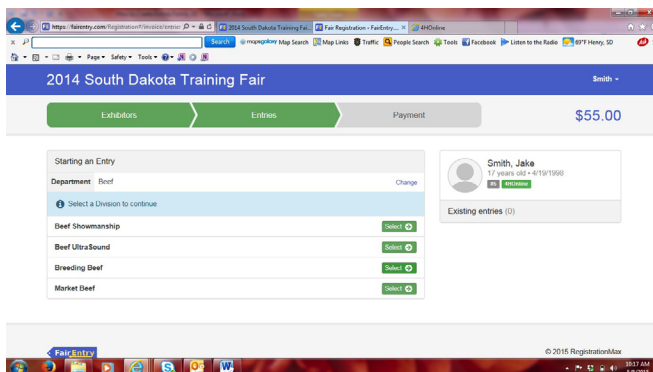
https://fairentry.com/Registration#/invoice/entries
2014 South Dakota Training Fai...
Fair Registration - FairEntry...
4HOnline

Search
mapquest Map Search
Map Links
Traffic
People Search
Tools
Facebook
Listen to the Radio
89°F Henry, SD

Page ▾ Safety ▾ Tools ▾

2014 South Dakota Training Fair

Smith ▾

Exhibitors
Entries
Payment

$55.00

Starting an Entry

Department Beef
Change

Select a Division to continue

Beef Showmanship
Select

Beef UltraSound
Select

Breeding Beef
Select

Market Beef
Select

Smith, Jake
17 years old • 4/19/1998
4HOnline

Existing entries (0)

FairEntry

© 2015 RegistrationMax

10:17 AM